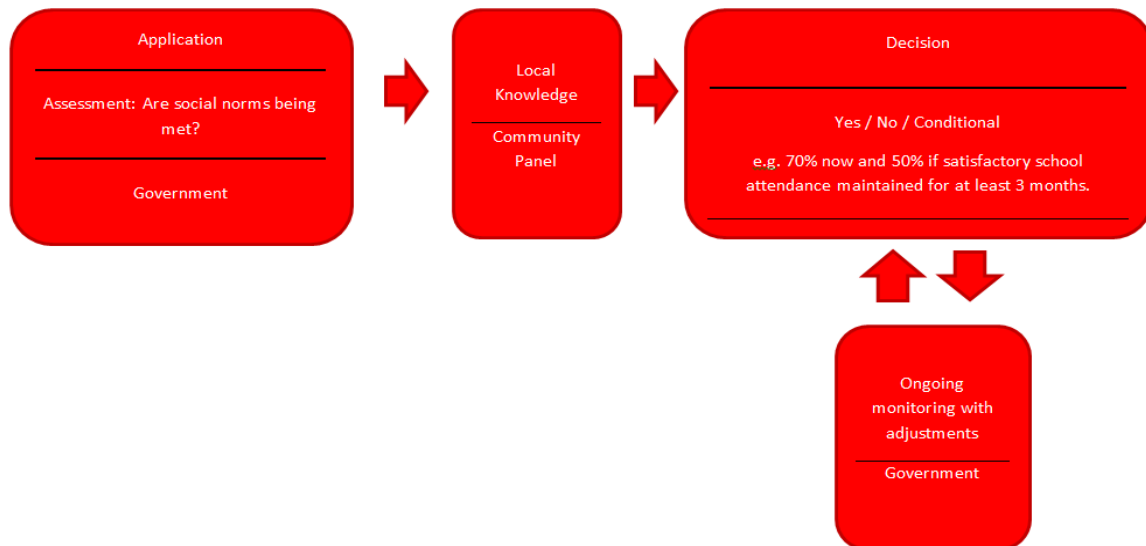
Application

Assessment: Are social norms being met?

Government

Local Knowledge

Community Panel

Decision

Yes / No / Conditional

e.g. 70% now and 50% if satisfactory school attendance maintained for at least 3 months.

Ongoing monitoring with adjustments

Government